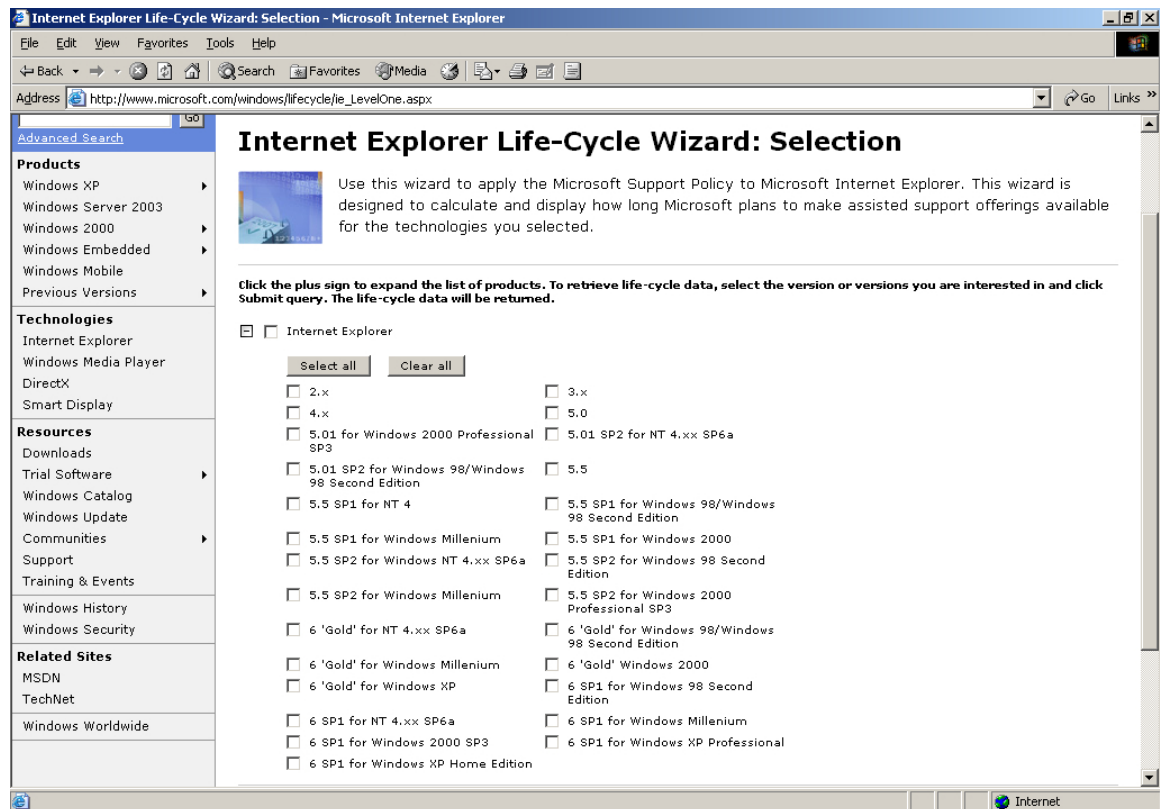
Internet Explorer Life-Cycle Wizard: Selection - Microsoft Internet Explorer

File Edit View Favorites Tools Help

Back Search Favorites Media

Address http://www.microsoft.com/windows/lifecycle/ie_LevelOne.aspx Go Links »

Go
Advanced Search

Products
Windows XP
Windows Server 2003
Windows 2000
Windows Embedded
Windows Mobile
Previous Versions

Technologies
Internet Explorer
Windows Media Player
DirectX
Smart Display

Resources
Downloads
Trial Software
Windows Catalog
Windows Update
Communities
Support
Training & Events
Windows History
Windows Security

Related Sites
MSDN
TechNet
Windows Worldwide

Internet Explorer Life-Cycle Wizard: Selection

Use this wizard to apply the Microsoft Support Policy to Microsoft Internet Explorer. This wizard is designed to calculate and display how long Microsoft plans to make assisted support offerings available for the technologies you selected.

Click the plus sign to expand the list of products. To retrieve life-cycle data, select the version or versions you are interested in and click Submit query. The life-cycle data will be returned.

Internet Explorer

Select all Clear all

2.x
3.x
4.x
5.0
5.01 for Windows 2000 Professional SP3
5.01 SP2 for NT 4.xx SP6a
5.01 SP2 for Windows 98/Windows 98 Second Edition
5.5
5.5 SP1 for NT 4
5.5 SP1 for Windows 98/Windows 98 Second Edition
5.5 SP1 for Windows Millenium
5.5 SP1 for Windows 2000
5.5 SP2 for Windows NT 4.xx SP6a
5.5 SP2 for Windows 98 Second Edition
5.5 SP2 for Windows Millenium
5.5 SP2 for Windows 2000 Professional SP3
6 'Gold' for NT 4.xx SP6a
6 'Gold' for Windows 98/Windows 98 Second Edition
6 'Gold' for Windows Millenium
6 'Gold' Windows 2000
6 'Gold' for Windows XP
6 SP1 for Windows 98 Second Edition
6 SP1 for NT 4.xx SP6a
6 SP1 for Windows Millenium
6 SP1 for Windows 2000 SP3
6 SP1 for Windows XP Professional
6 SP1 for Windows XP Home Edition

Internet